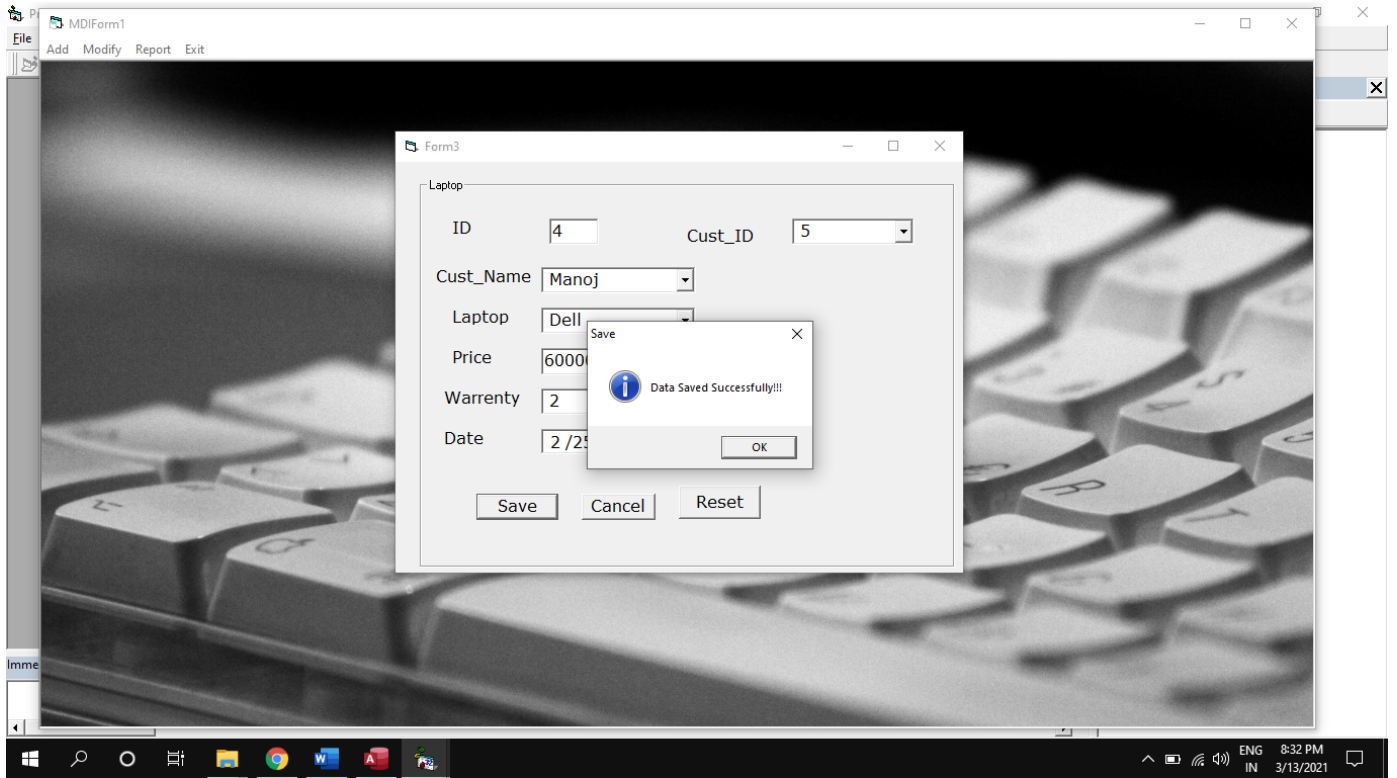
Pr
File
Imme

MDIForm1
Add Modify Report Exit

Form3
Laptop
ID 4
Cust_ID 5
Cust_Name Manoj
Laptop Dell
Price 6000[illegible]
Warrenty 2
Date 2 /25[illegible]
Save Cancel Reset

Save
Data Saved Successfully!!!
OK

ENG IN 8:32 PM 3/13/2021